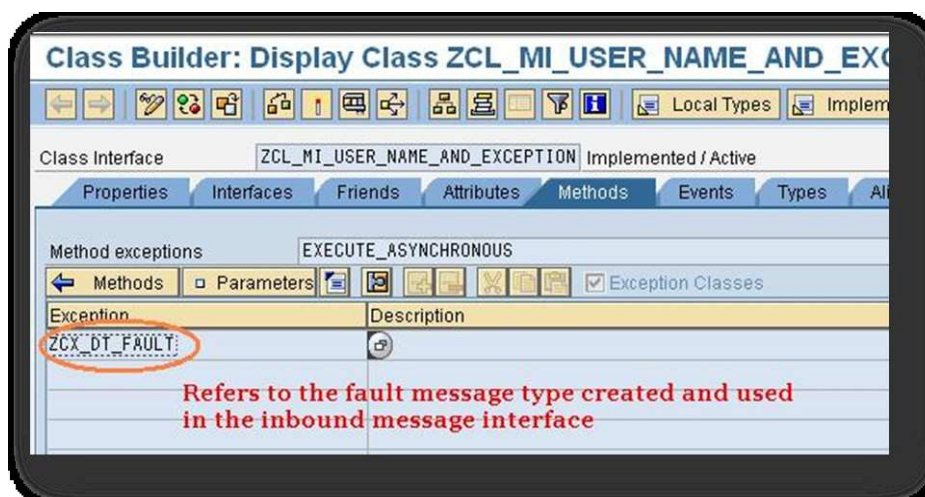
Class Builder: Display Class ZCL_MI_USER_NAME_AND_EXC

Local Types | Implem

Class Interface ZCL_MI_USER_NAME_AND_EXCEPTION Implemented / Active

Properties | Interfaces | Friends | Attributes | Methods | Events | Types | Al

Method exceptions EXECUTE_ASYNCHRONOUS

Methods | Parameters | Exception Classes

| Exception | Description |
|---|---|
| ZCX_DT_FAULT | |

Refers to the fault message type created and used in the inbound message interface